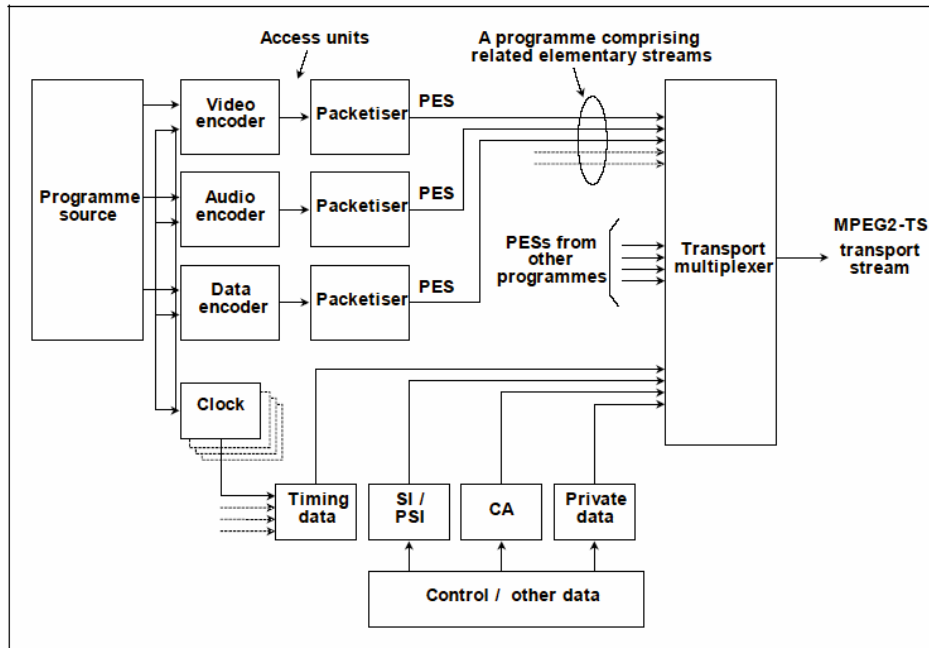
Access units

A programme comprising related elementary streams

Programme source

Video encoder

Packetiser

PES

Audio encoder

Packetiser

PES

Data encoder

Packetiser

PES

PESs from other programmes

Transport multiplexer

MPEG2-TS transport stream

Clock

Timing data

SI / PSI

CA

Private data

Control / other data